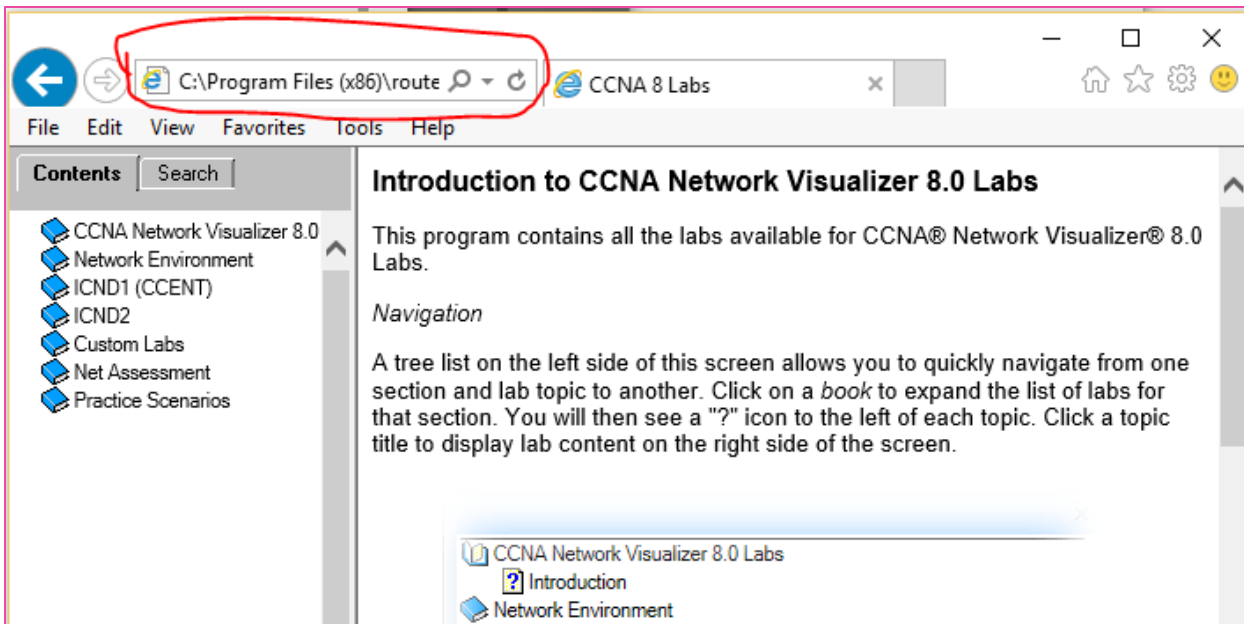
C:\Program Files (x86)\route

CCNA 8 Labs

File Edit View Favorites Tools Help

Contents Search

CCNA Network Visualizer 8.0
Network Environment
ICND1 (CCENT)
ICND2
Custom Labs
Net Assessment
Practice Scenarios

Introduction to CCNA Network Visualizer 8.0 Labs

This program contains all the labs available for CCNA® Network Visualizer® 8.0 Labs.

*Navigation*

A tree list on the left side of this screen allows you to quickly navigate from one section and lab topic to another. Click on a *book* to expand the list of labs for that section. You will then see a "?" icon to the left of each topic. Click a topic title to display lab content on the right side of the screen.

CCNA Network Visualizer 8.0 Labs
? Introduction
Network Environment